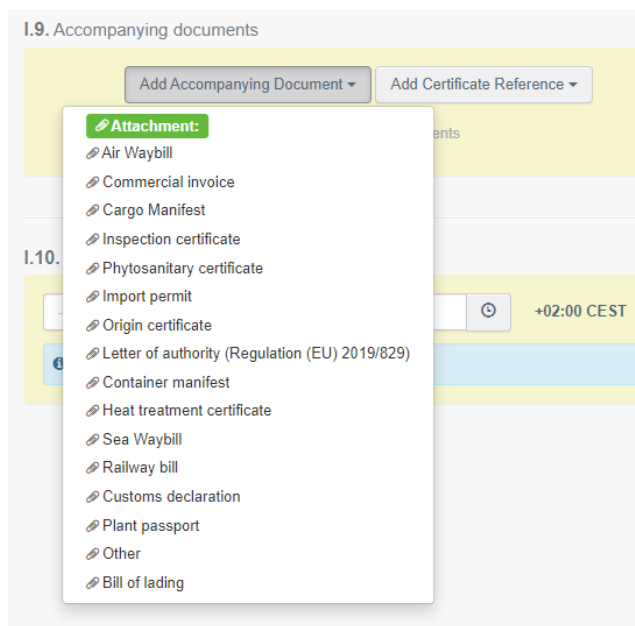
I.9. Accompanying documents

Add Accompanying Document ▾

Add Certificate Reference ▾

Attachment:

Air Waybill

Commercial invoice

Cargo Manifest

Inspection certificate

Phytosanitary certificate

Import permit

Origin certificate

Letter of authority (Regulation (EU) 2019/829)

Container manifest

Heat treatment certificate

Sea Waybill

Railway bill

Customs declaration

Plant passport

Other

Bill of lading

ents

I.10.

+02:00 CEST